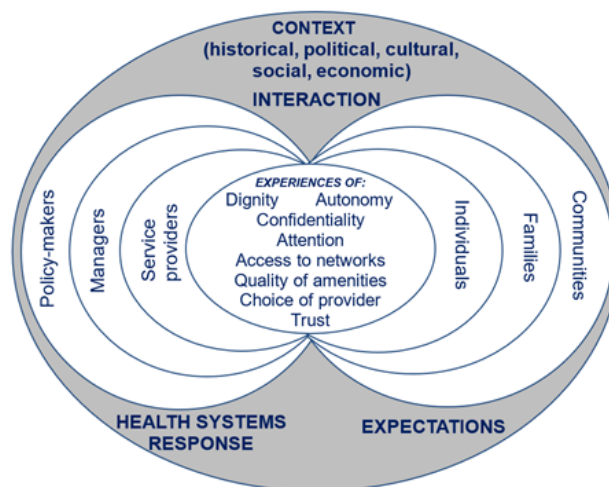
CONTEXT
(historical, political, cultural, social, economic)

INTERACTION

Policy-makers

Managers

Service providers

EXPERIENCES OF:
Dignity Autonomy
Confidentiality
Attention
Access to networks
Quality of amenities
Choice of provider
Trust

Individuals

Families

Communities

HEALTH SYSTEMS RESPONSE

EXPECTATIONS